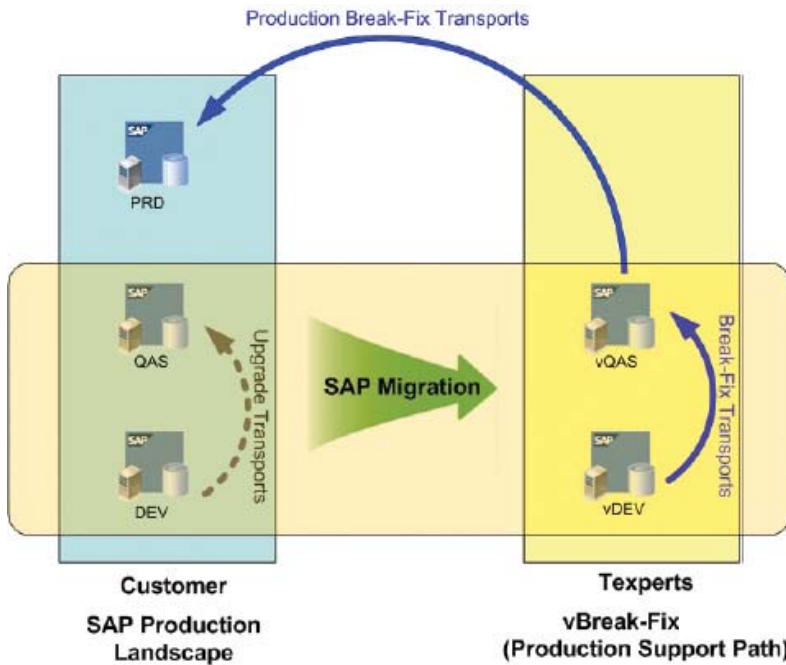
Production Break-Fix Transports

SAP
PRD

SAP
QAS

Upgrade Transports

SAP
DEV

SAP Migration

SAP
vQAS

Break-Fix Transports

SAP
vDEV

Customer

SAP Production Landscape

Texperts

vBreak-Fix (Production Support Path)